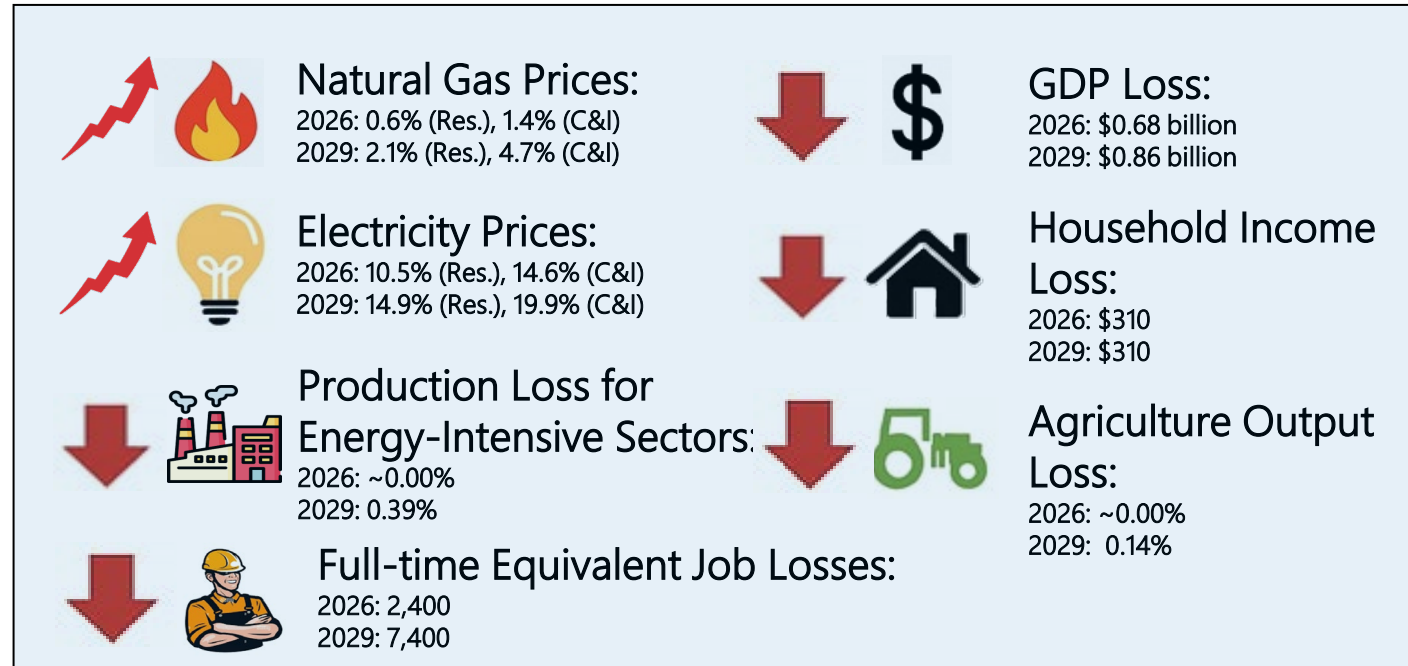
Natural Gas Prices:
2026: 0.6% (Res.), 1.4% (C&I)
2029: 2.1% (Res.), 4.7% (C&I)

Electricity Prices:
2026: 10.5% (Res.), 14.6% (C&I)
2029: 14.9% (Res.), 19.9% (C&I)

Production Loss for Energy-Intensive Sectors:
2026: ~0.00%
2029: 0.39%

Full-time Equivalent Job Losses:
2026: 2,400
2029: 7,400

$

GDP Loss:
2026: \$0.68 billion
2029: \$0.86 billion

Household Income Loss:
2026: \$310
2029: \$310

Agriculture Output Loss:
2026: ~0.00%
2029: 0.14%